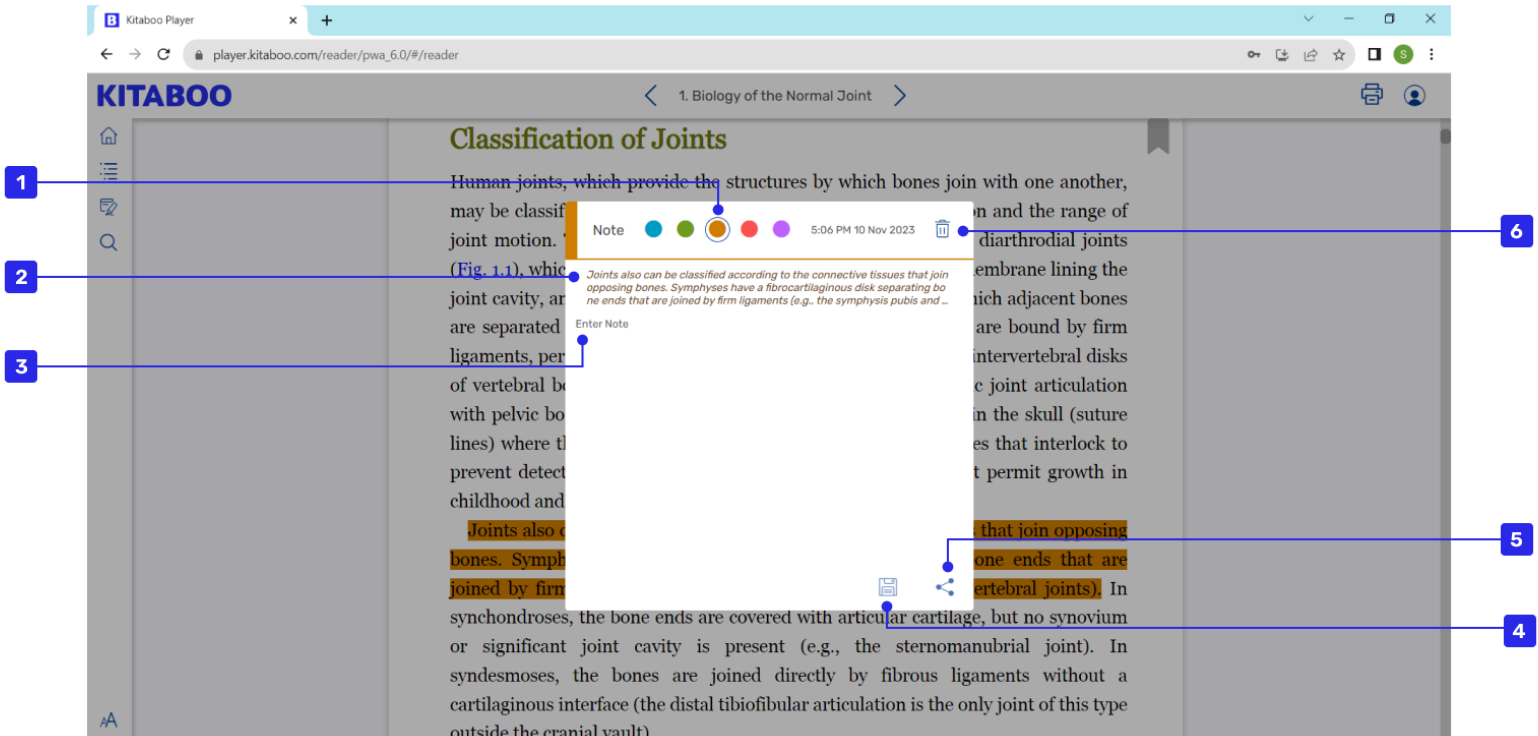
Kitaboo Player

player.kitaboo.com/reader/pwa_6.0/#/reader

KITABOO

1. Biology of the Normal Joint

Classification of Joints

Human joints, which provide the structures by which bones join with one another, may be classif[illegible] n and the range of joint motion. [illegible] diarthrodial joints (Fig. 1.1), whic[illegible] embrane lining the joint cavity, ar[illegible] hich adjacent bones are separated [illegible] are bound by firm ligaments, per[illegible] intervertebral disks of vertebral bo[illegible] c joint articulation with pelvic bo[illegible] in the skull (suture lines) where t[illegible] es that interlock to prevent detect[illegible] t permit growth in childhood and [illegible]

Joints also c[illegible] that join opposing bones. Symph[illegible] one ends that are joined by firm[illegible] ertebral joints). In synchondroses, the bone ends are covered with articular cartilage, but no synovium or significant joint cavity is present (e.g., the sternomanubrial joint). In syndesmoses, the bones are joined directly by fibrous ligaments without a cartilaginous interface (the distal tibiofibular articulation is the only joint of this type outside the cranial vault).

Note

5:06 PM 10 Nov 2023

Joints also can be classified according to the connective tissues that join opposing bones. Symphyses have a fibrocartilaginous disk separating bone ends that are joined by firm ligaments (e.g., the symphysis pubis and ...

Enter Note

1

2

3

4

5

6